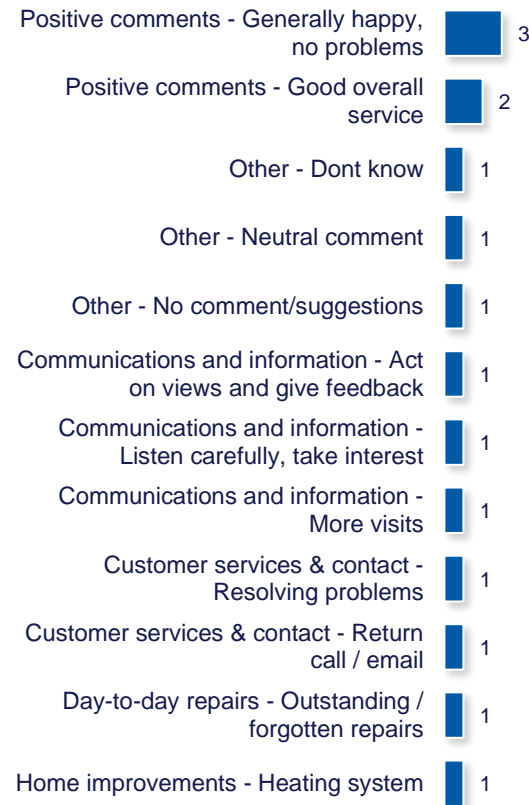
| | |
|---|---|
| Positive comments - Generally happy, no problems | 3 |
| Positive comments - Good overall service | 2 |
| Other - Dont know | 1 |
| Other - Neutral comment | 1 |
| Other - No comment/suggestions | 1 |
| Communications and information - Act on views and give feedback | 1 |
| Communications and information - Listen carefully, take interest | 1 |
| Communications and information - More visits | 1 |
| Customer services & contact - Resolving problems | 1 |
| Customer services & contact - Return call / email | 1 |
| Day-to-day repairs - Outstanding / forgotten repairs | 1 |
| Home improvements - Heating system | 1 |